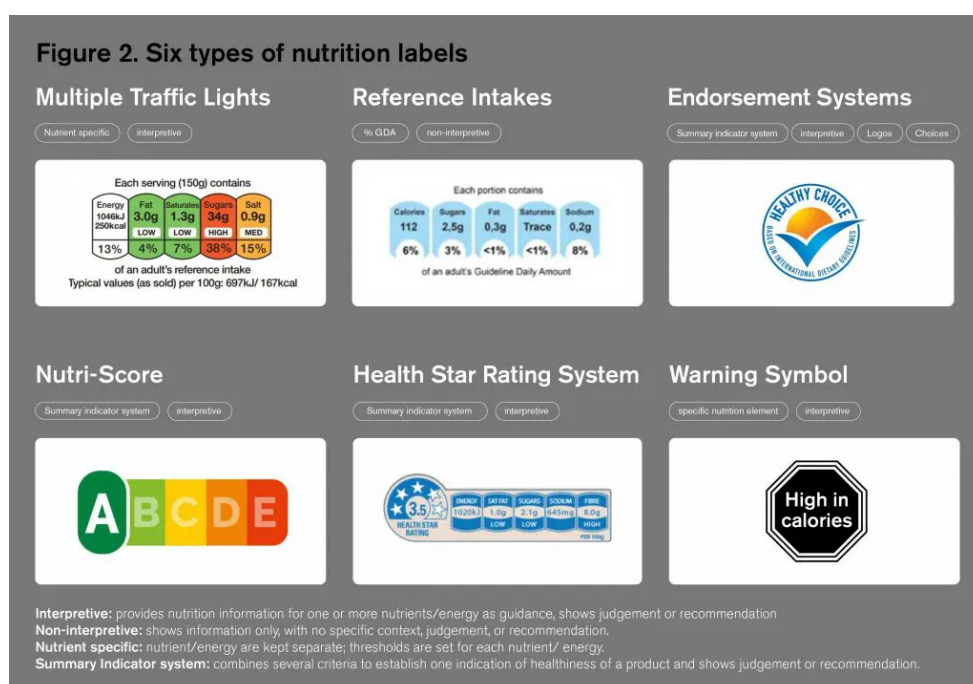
Figure 2. Six types of nutrition labels

Multiple Traffic Lights

Nutrient specific | interpretive

Each serving (150g) contains

| Energy 1046kJ 250kcal | Fat 3.0g LOW | Saturates 1.3g LOW | Sugars 34g HIGH | Salt 0.9g MED |
|---|---|---|---|---|
| 13% | 4% | 7% | 38% | 15% |

of an adult's reference intake
Typical values (as sold) per 100g: 697kJ/ 167kcal

Reference Intakes

% GDA | non-interpretive

Each portion contains

| Calories | Sugars | Fat | Saturates | Sodium |
|---|---|---|---|---|
| 112 | 2,5g | 0,3g | Trace | 0,2g |
| 6% | 3% | <1% | <1% | 8% |

of an adult's Guideline Daily Amount

Endorsement Systems

Summary indicator system | interpretive | Logos | Choices

HEALTHY CHOICE
BASED ON INTERNATIONAL DIETARY GUIDELINES

Nutri-Score

Summary indicator system | interpretive

A B C D E

Health Star Rating System

Summary indicator system | interpretive

3.5 HEALTH STAR RATING

| ENERGY | SAT FAT | SUGARS | SODIUM | FIBRE |
|---|---|---|---|---|
| 1020kJ | 1.0g | 2.1g | 645mg | 8.0g |
| | LOW | LOW | | HIGH |

PER 100g

Warning Symbol

specific nutrition element | interpretive

High in calories

Interpretive: provides nutrition information for one or more nutrients/energy as guidance, shows judgement or recommendation
Non-interpretive: shows information only, with no specific context, judgement, or recommendation.
Nutrient specific: nutrient/energy are kept separate; thresholds are set for each nutrient/ energy.
Summary Indicator system: combines several criteria to establish one indication of healthiness of a product and shows judgement or recommendation.